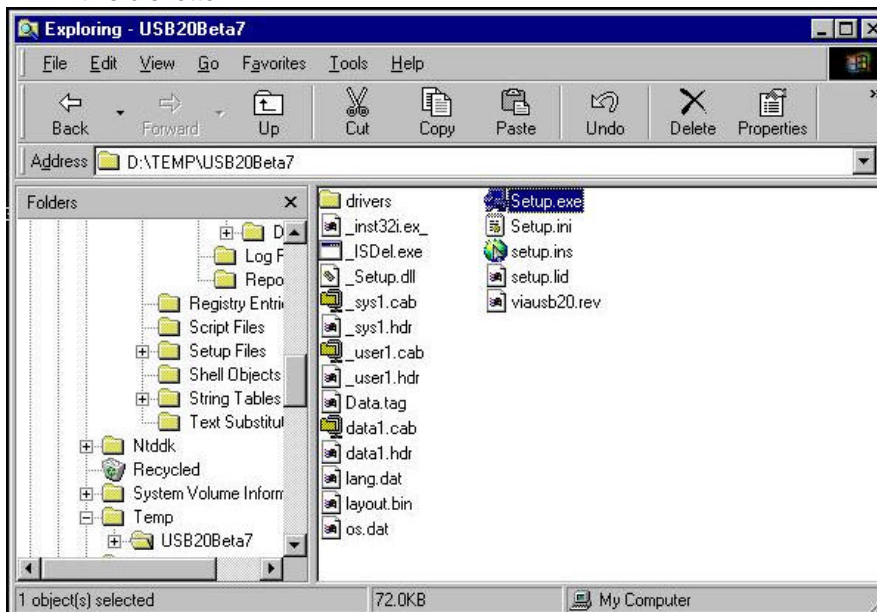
Exploring - USB20Beta7

File Edit View Go Favorites Tools Help

Back Forward Up Cut Copy Paste Undo Delete Properties

Address D:\TEMP\USB20Beta7

Folders ×

D
Log F
Repo
Registry Entri
Script Files
Setup Files
Shell Objects
String Tables
Text Substitul
Ntddk
Recycled
System Volume Inform
Temp
USB20Beta7

drivers
_inst32i.ex_
_ISDel.exe
_Setup.dll
_sys1.cab
_sys1.hdr
_user1.cab
_user1.hdr
Data.tag
data1.cab
data1.hdr
lang.dat
layout.bin
os.dat
Setup.exe
Setup.ini
setup.ins
setup.lid
viausb20.rev

1 object(s) selected 72.0KB My Computer